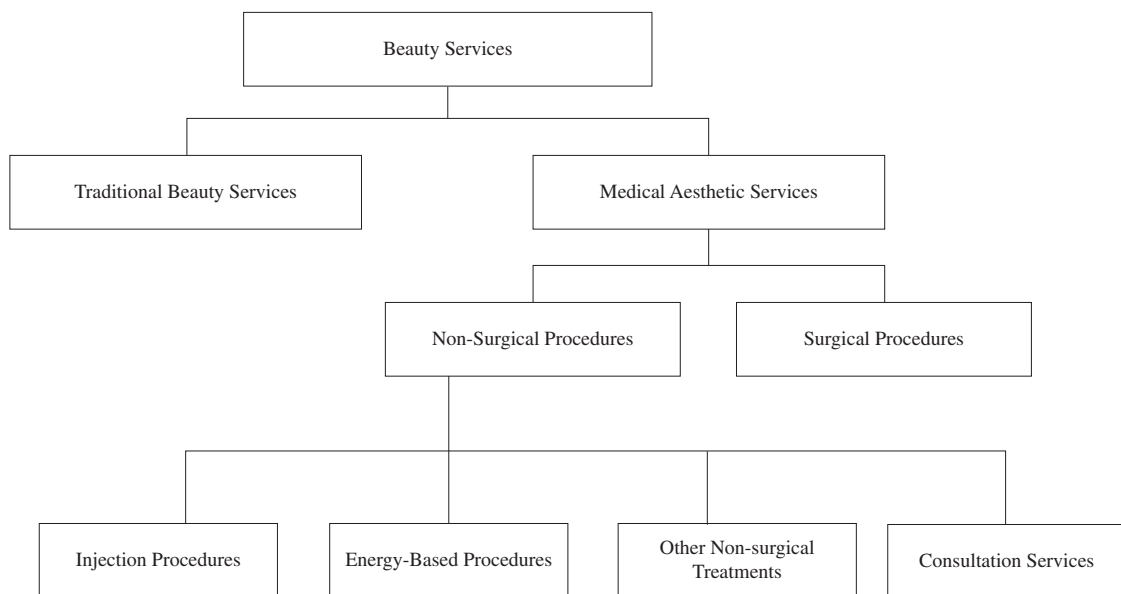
Beauty Services

Traditional Beauty Services

Medical Aesthetic Services

Non-Surgical Procedures

Surgical Procedures

Injection Procedures

Energy-Based Procedures

Other Non-surgical Treatments

Consultation Services